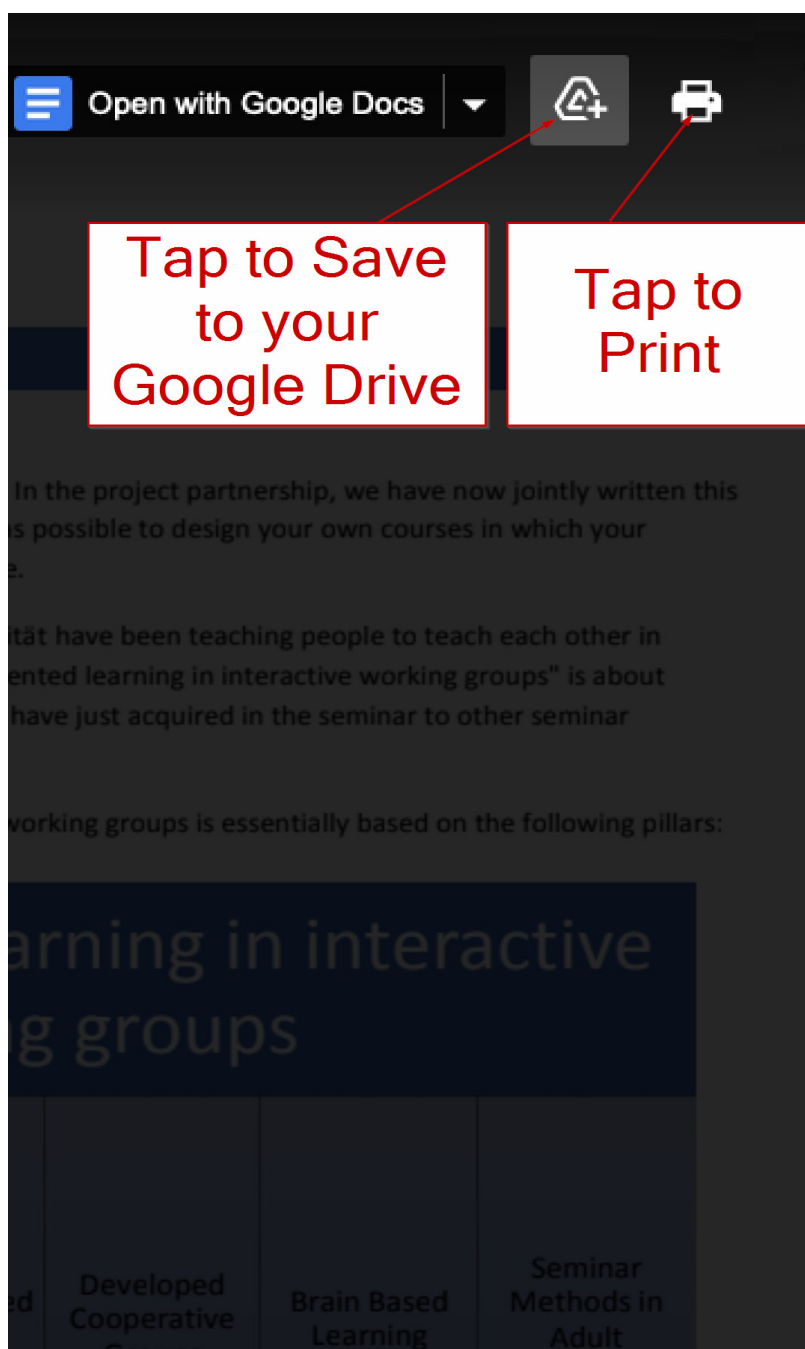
Open with Google Docs

Tap to Save to your Google Drive

Tap to Print

In the project partnership, we have now jointly written this s possible to design your own courses in which your e.

ität have been teaching people to teach each other in ented learning in interactive working groups" is about have just acquired in the seminar to other seminar

working groups is essentially based on the following pillars:

arning in interactive g groups

| ed | Developed Cooperative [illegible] | Brain Based Learning | Seminar Methods in Adult |